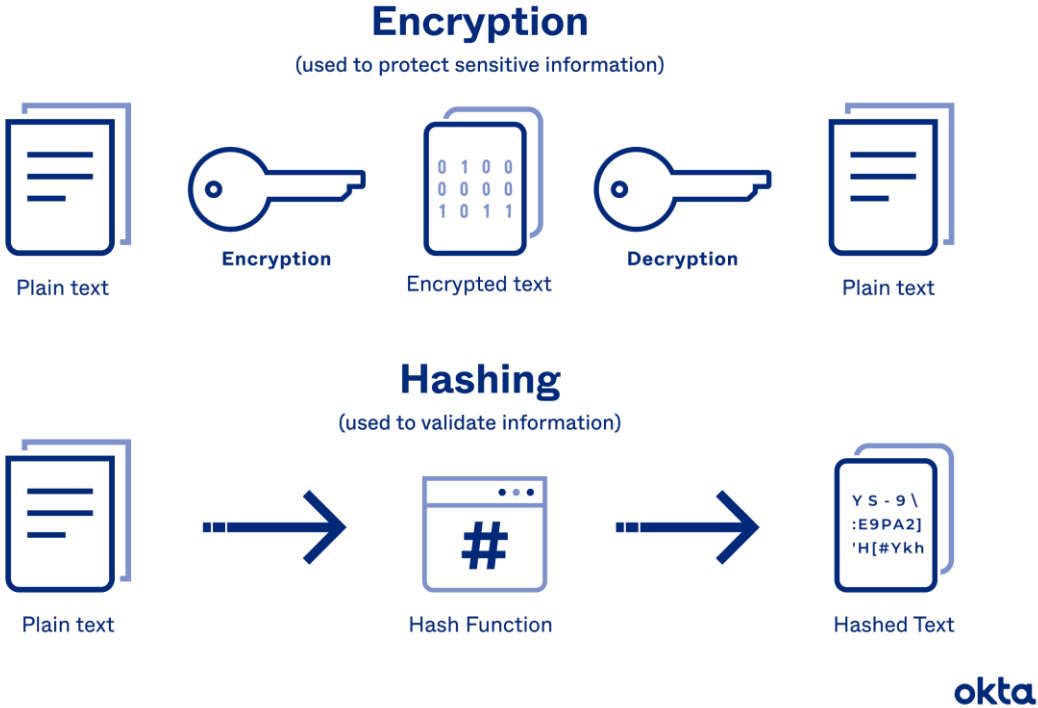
Encryption
(used to protect sensitive information)

0 1 0 0
0 0 0 0
1 0 1 1

Plain text

Encryption

Encrypted text

Decryption

Plain text

Hashing
(used to validate information)

#

YS-9\
:E9PA2]
'H[#Ykh

Plain text

Hash Function

Hashed Text

okta